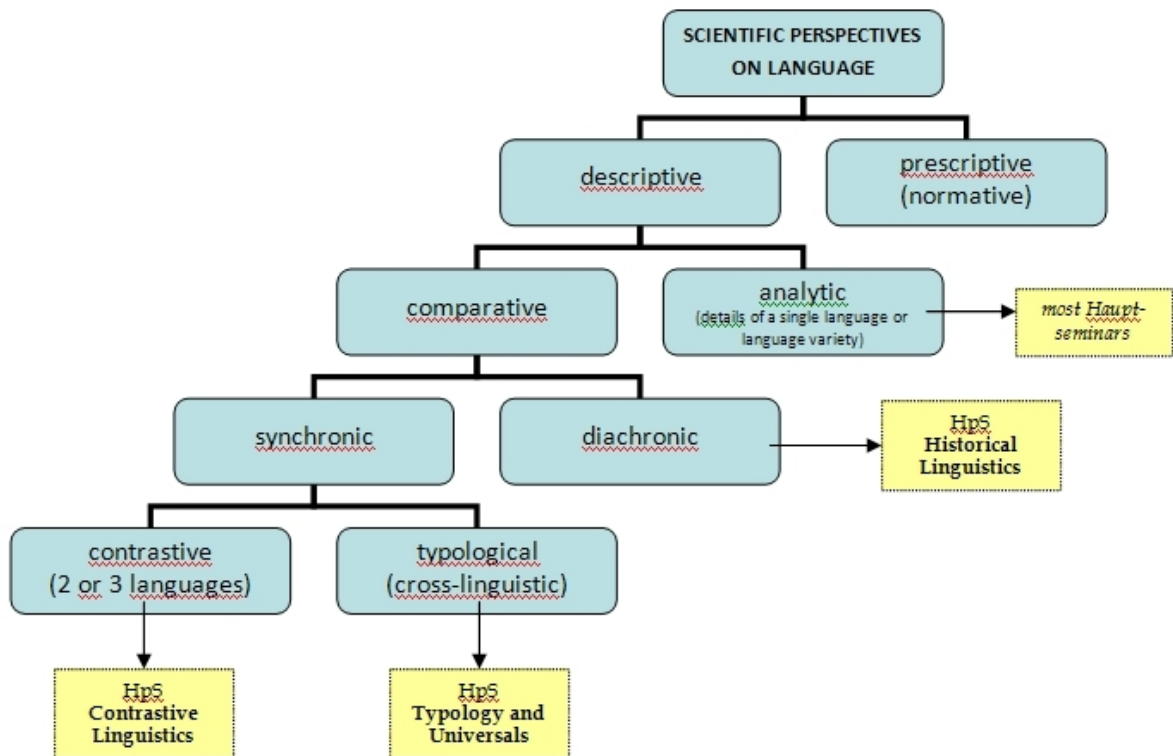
SCIENTIFIC PERSPECTIVES ON LANGUAGE

descriptive

prescriptive (normative)

comparative

analytic (details of a single language or language variety)

most Haupt-seminars

synchronic

diachronic

HpS Historical Linguistics

contrastive (2 or 3 languages)

typological (cross-linguistic)

HpS Contrastive Linguistics

HpS Typology and Universals